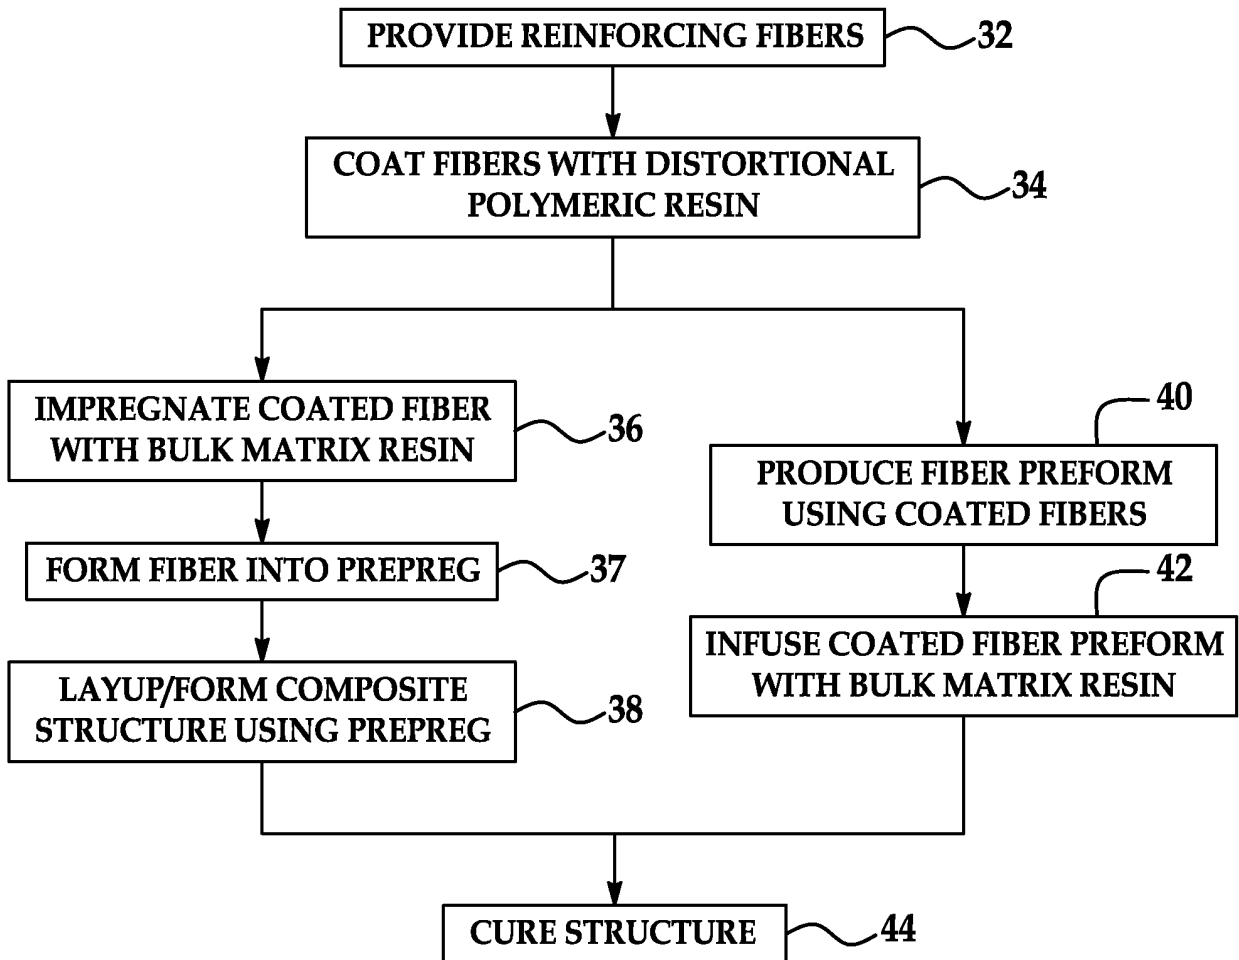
PROVIDE REINFORCING FIBERS
32

COAT FIBERS WITH DISTORTIONAL POLYMERIC RESIN
34

IMPREGNATE COATED FIBER WITH BULK MATRIX RESIN
36

FORM FIBER INTO PREPREG
37

LAYUP/FORM COMPOSITE STRUCTURE USING PREPREG
38

40
PRODUCE FIBER PREFORM USING COATED FIBERS

42
INFUSE COATED FIBER PREFORM WITH BULK MATRIX RESIN

CURE STRUCTURE
44